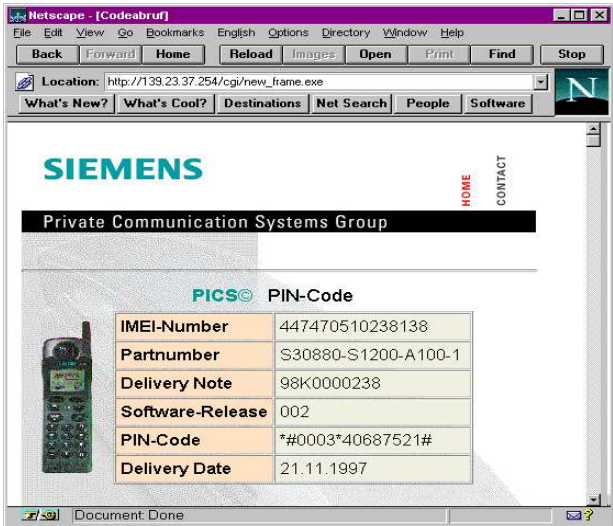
Netscape - [Codeabruf]

File Edit View Go Bookmarks English Options Directory Window Help

Back Forward Home Reload Images Open Print Find Stop

Location: http://139.23.37.254/cgi/new_frame.exe

What's New? What's Cool? Destinations Net Search People Software

SIEMENS

HOME CONTACT

Private Communication Systems Group

PICS© PIN-Code

| IMEI-Number | 447470510238138 |
|---|---|
| Partnumber | S30880-S1200-A100-1 |
| Delivery Note | 98K0000238 |
| Software-Release | 002 |
| PIN-Code | *#0003*40687521# |
| Delivery Date | 21.11.1997 |

Document: Done